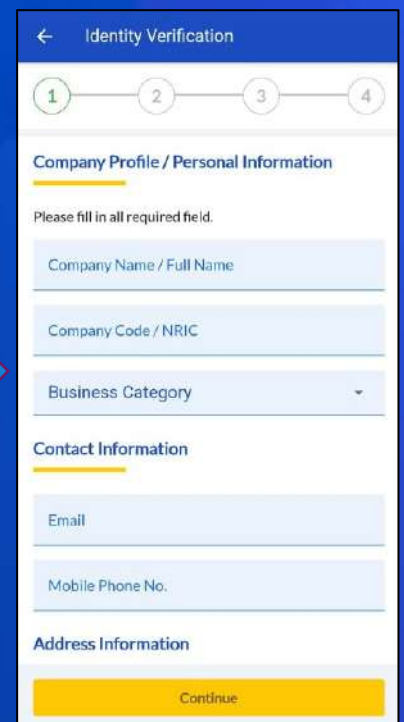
←

Identity Verification

1
2
3
4

Company Profile / Personal Information

Please fill in all required field.

Company Name / Full Name

Company Code / NRIC

Business Category

Contact Information

Email

Mobile Phone No.

Address Information

Continue